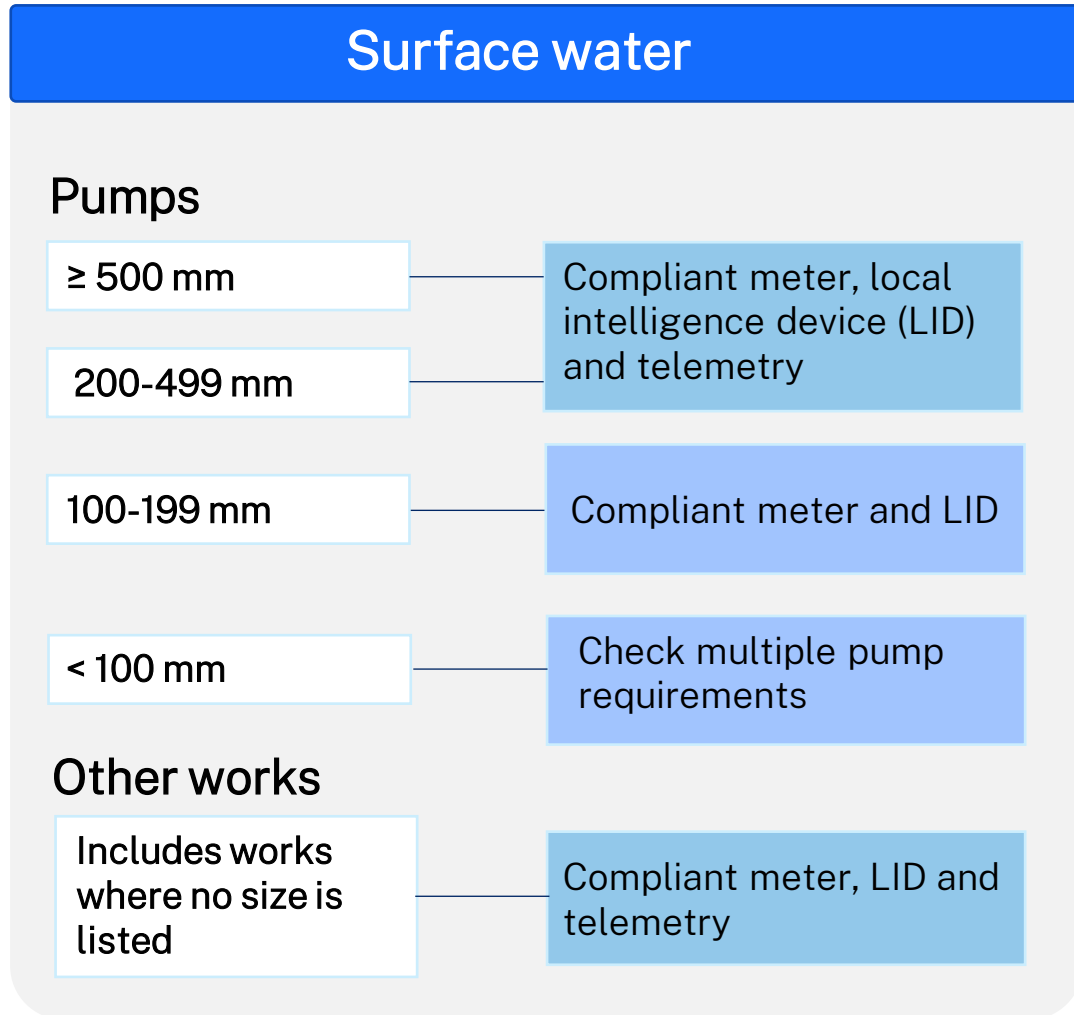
Surface water

Pumps

≥ 500 mm

200-499 mm

Compliant meter, local intelligence device (LID) and telemetry

100-199 mm

Compliant meter and LID

< 100 mm

Check multiple pump requirements

Other works

Includes works where no size is listed

Compliant meter, LID and telemetry